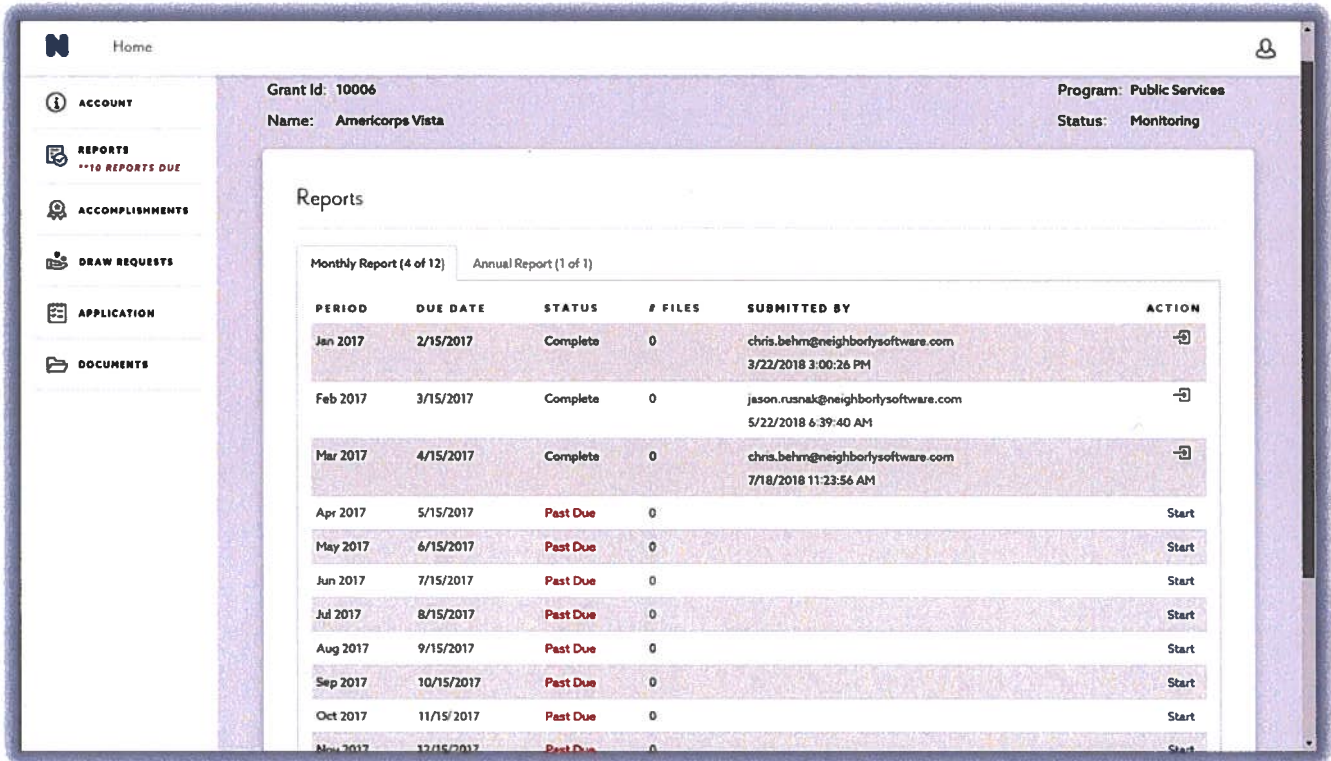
N Home

ACCOUNT

REPORTS
**10 REPORTS DUE

ACCOMPLISHMENTS

DRAW REQUESTS

APPLICATION

DOCUMENTS

Grant Id: 10006
Name: Americorps Vista

Program: Public Services
Status: Monitoring

Reports

Monthly Report (4 of 12) Annual Report (1 of 1)

| PERIOD | DUE DATE | STATUS | # FILES | SUBMITTED BY | ACTION |
|---|---|---|---|---|---|
| Jan 2017 | 2/15/2017 | Complete | 0 | chris.behm@neighborlysoftware.com 3/22/2018 3:00:26 PM | |
| Feb 2017 | 3/15/2017 | Complete | 0 | jason.rusnak@neighborlysoftware.com 5/22/2018 6:39:40 AM | |
| Mar 2017 | 4/15/2017 | Complete | 0 | chris.behm@neighborlysoftware.com 7/18/2018 11:23:56 AM | |
| Apr 2017 | 5/15/2017 | Past Due | 0 | | Start |
| May 2017 | 6/15/2017 | Past Due | 0 | | Start |
| Jun 2017 | 7/15/2017 | Past Due | 0 | | Start |
| Jul 2017 | 8/15/2017 | Past Due | 0 | | Start |
| Aug 2017 | 9/15/2017 | Past Due | 0 | | Start |
| Sep 2017 | 10/15/2017 | Past Due | 0 | | Start |
| Oct 2017 | 11/15/2017 | Past Due | 0 | | Start |
| Nov 2017 | 12/15/2017 | Past Due | 0 | | Start |